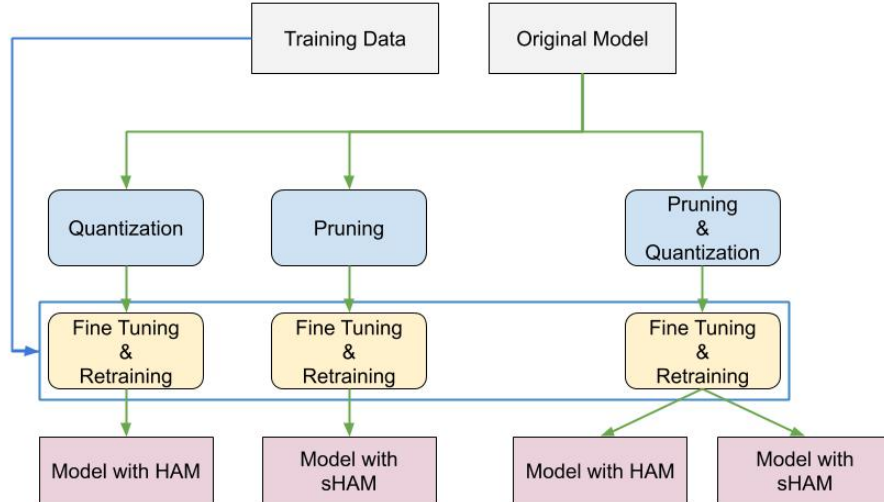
Training Data

Original Model

Quantization

Pruning

Pruning & Quantization

Fine Tuning & Retraining

Fine Tuning & Retraining

Fine Tuning & Retraining

Model with HAM

Model with sHAM

Model with HAM

Model with sHAM